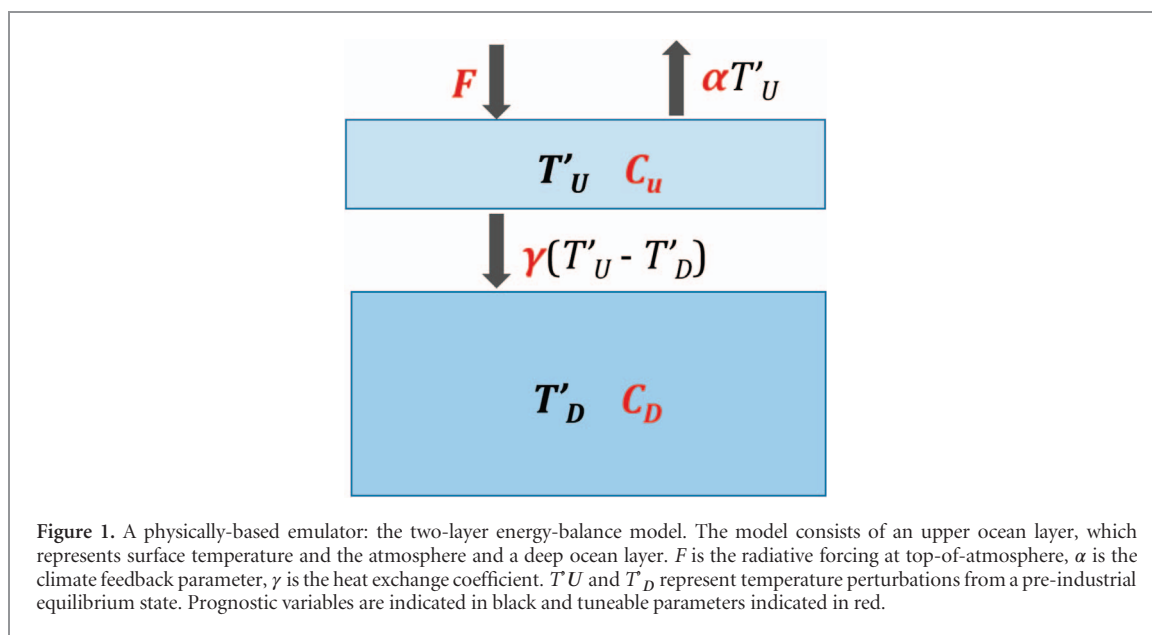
$F$ $\alpha T'_U$

$T'_U$ $C_u$

$\gamma(T'_U - T'_D)$

$T'_D$ $C_D$

**Figure 1.** A physically-based emulator: the two-layer energy-balance model. The model consists of an upper ocean layer, which represents surface temperature and the atmosphere and a deep ocean layer. $F$ is the radiative forcing at top-of-atmosphere, $\alpha$ is the climate feedback parameter, $\gamma$ is the heat exchange coefficient. $T'U$ and $T'_D$ represent temperature perturbations from a pre-industrial equilibrium state. Prognostic variables are indicated in black and tuneable parameters indicated in red.